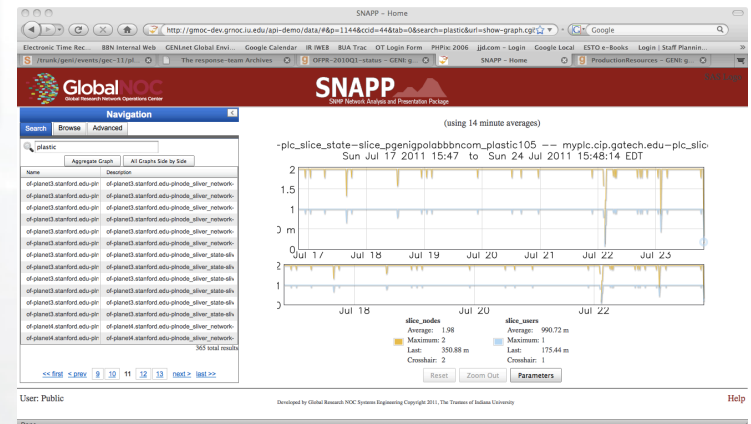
SNAPP - Home

http://gmoc-dev.grnoc.iu.edu/api-demo/data/#&p=1144&ccid=44&tab=0&search=plastic&url=show-graph.cgi

Google

Electronic Time Rec... BBN Internal Web GENLnet Global Envi... Google Calendar IR iWEB BUA Trac OT Login Form PHPix 2006 jjd.com - Login Google Local ESTO e-Books Login | Staff Plannin...

/trunk/geni/events/gec-11/pl... The response-team Archives OFPR-2010Q1-status - GENI: g... SNAPP - Home ProductionResources - GENI: g...

GlobalNOC
Global Research Network Operations Center

SNAPP
SNMP Network Analysis and Presentation Package

Navigation

Search Browse Advanced

plastic

Aggregate Graph All Graphs Side by Side

| Name | Description |
|---|---|
| of-planet3.stanford.edu-pl | of-planet3.stanford.edu-plnode_sliver_network- |
| of-planet3.stanford.edu-pl | of-planet3.stanford.edu-plnode_sliver_network- |
| of-planet3.stanford.edu-pl | of-planet3.stanford.edu-plnode_sliver_network- |
| of-planet3.stanford.edu-pl | of-planet3.stanford.edu-plnode_sliver_network- |
| of-planet3.stanford.edu-pl | of-planet3.stanford.edu-plnode_sliver_network- |
| of-planet3.stanford.edu-pl | of-planet3.stanford.edu-plnode_sliver_network- |
| of-planet3.stanford.edu-pl | of-planet3.stanford.edu-plnode_sliver_state-sliv |
| of-planet3.stanford.edu-pl | of-planet3.stanford.edu-plnode_sliver_state-sliv |
| of-planet3.stanford.edu-pl | of-planet3.stanford.edu-plnode_sliver_state-sliv |
| of-planet3.stanford.edu-pl | of-planet3.stanford.edu-plnode_sliver_state-sliv |
| of-planet3.stanford.edu-pl | of-planet3.stanford.edu-plnode_sliver_state-sliv |
| of-planet3.stanford.edu-pl | of-planet3.stanford.edu-plnode_sliver_state-sliv |
| of-planet4.stanford.edu-pl | of-planet4.stanford.edu-plnode_sliver_network- |
| of-planet4.stanford.edu-pl | of-planet4.stanford.edu-plnode_sliver_network- |

365 total results

<< first < prev 9 10 11 12 13 next > last >>

(using 14 minute averages)

-plc_slice_state-slice_pgenigpolabbbncom_plastic105 -- myplc.cip.gatech.edu-plc_slic
Sun Jul 17 2011 15:47 to Sun 24 Jul 2011 15:48:14 EDT

2
1
) m
0
Jul 17 Jul 18 Jul 19 Jul 20 Jul 21 Jul 22 Jul 23
2
1
Jul 18 Jul 20 Jul 22

slice_nodes
Average: 1.98
Maximum: 2
Last: 350.88 m
Crosshair: 2

slice_users
Average: 990.72 m
Maximum: 1
Last: 175.44 m
Crosshair: 1

Reset Zoom Out Parameters

User: Public

Developed by Global Research NOC Systems Engineering Copyright 2011, The Trustees of Indiana University

Help